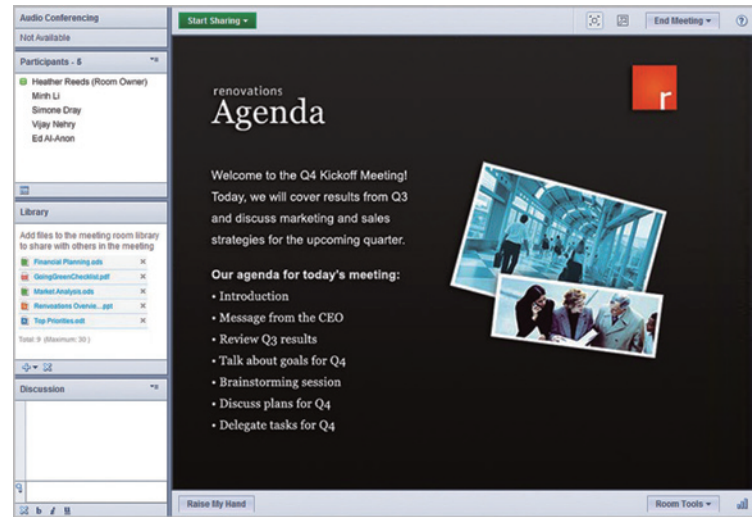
Audio Conferencing
Not Available

Participants - 5
Heather Reeds (Room Owner)
Minh Li
Simone Dray
Vijay Nehry
Ed Al-Anon

Library
Add files to the meeting room library to share with others in the meeting
Financial Planning.ods
GoingGreenChecklist.pdf
Market Analysis.ods
Renovations Overvie....ppt
Top Priorities.odt
Total: 9 (Maximum: 30)

Discussion

Start Sharing
End Meeting

renovations
Agenda

r

Welcome to the Q4 Kickoff Meeting! Today, we will cover results from Q3 and discuss marketing and sales strategies for the upcoming quarter.

Our agenda for today's meeting:
• Introduction
• Message from the CEO
• Review Q3 results
• Talk about goals for Q4
• Brainstorming session
• Discuss plans for Q4
• Delegate tasks for Q4

Raise My Hand
Room Tools